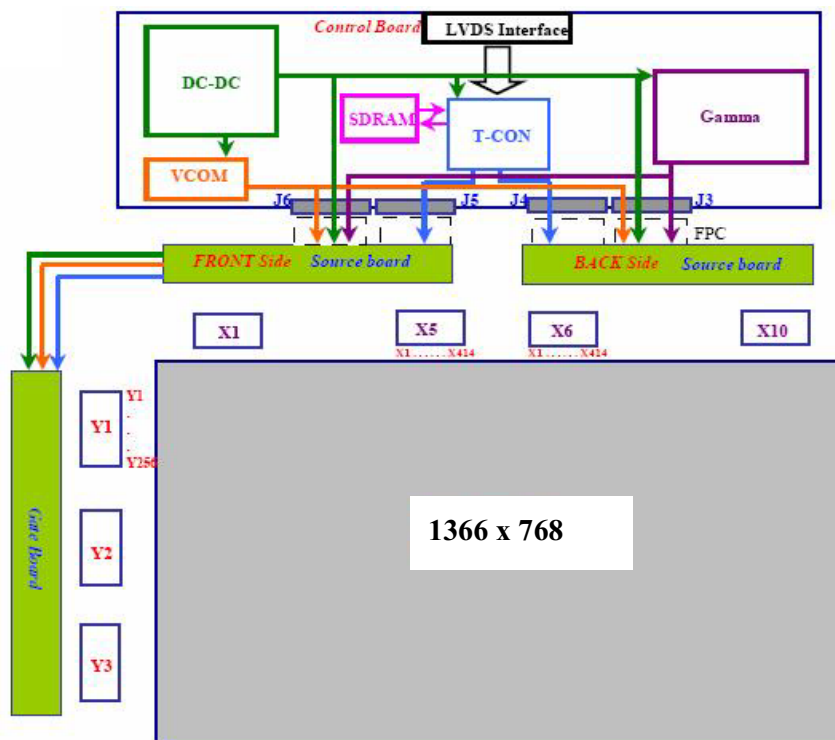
Control Board

LVDS Interface

DC-DC

SDRAM

T-CON

Gamma

VCOM

J6

J5

J4

J3

FPC

FRONT Side Source board

BACK Side Source board

X1

X5

X1 . . . . . . X414

X6

X1 . . . . . . X414

X10

Y1

Y1
.
.
.
Y256

Gate Board

Y2

Y3

1366 x 768